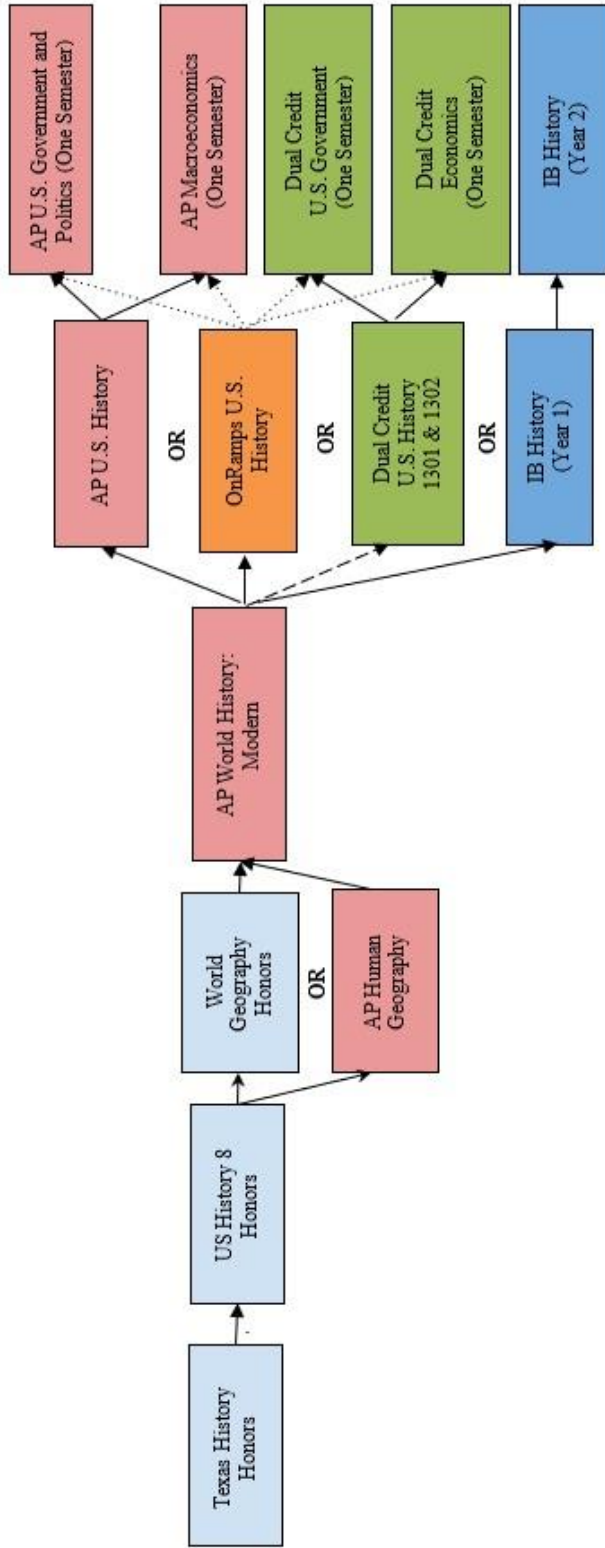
Texas History Honors

US History 8 Honors

World Geography Honors

OR

AP Human Geography

AP World History: Modern

AP U.S. History

OR

OnRamps U.S. History

OR

Dual Credit U.S. History 1301 & 1302

OR

IB History (Year 1)

AP U.S. Government and Politics (One Semester)

AP Macroeconomics (One Semester)

Dual Credit U.S. Government (One Semester)

Dual Credit Economics (One Semester)

IB History (Year 2)